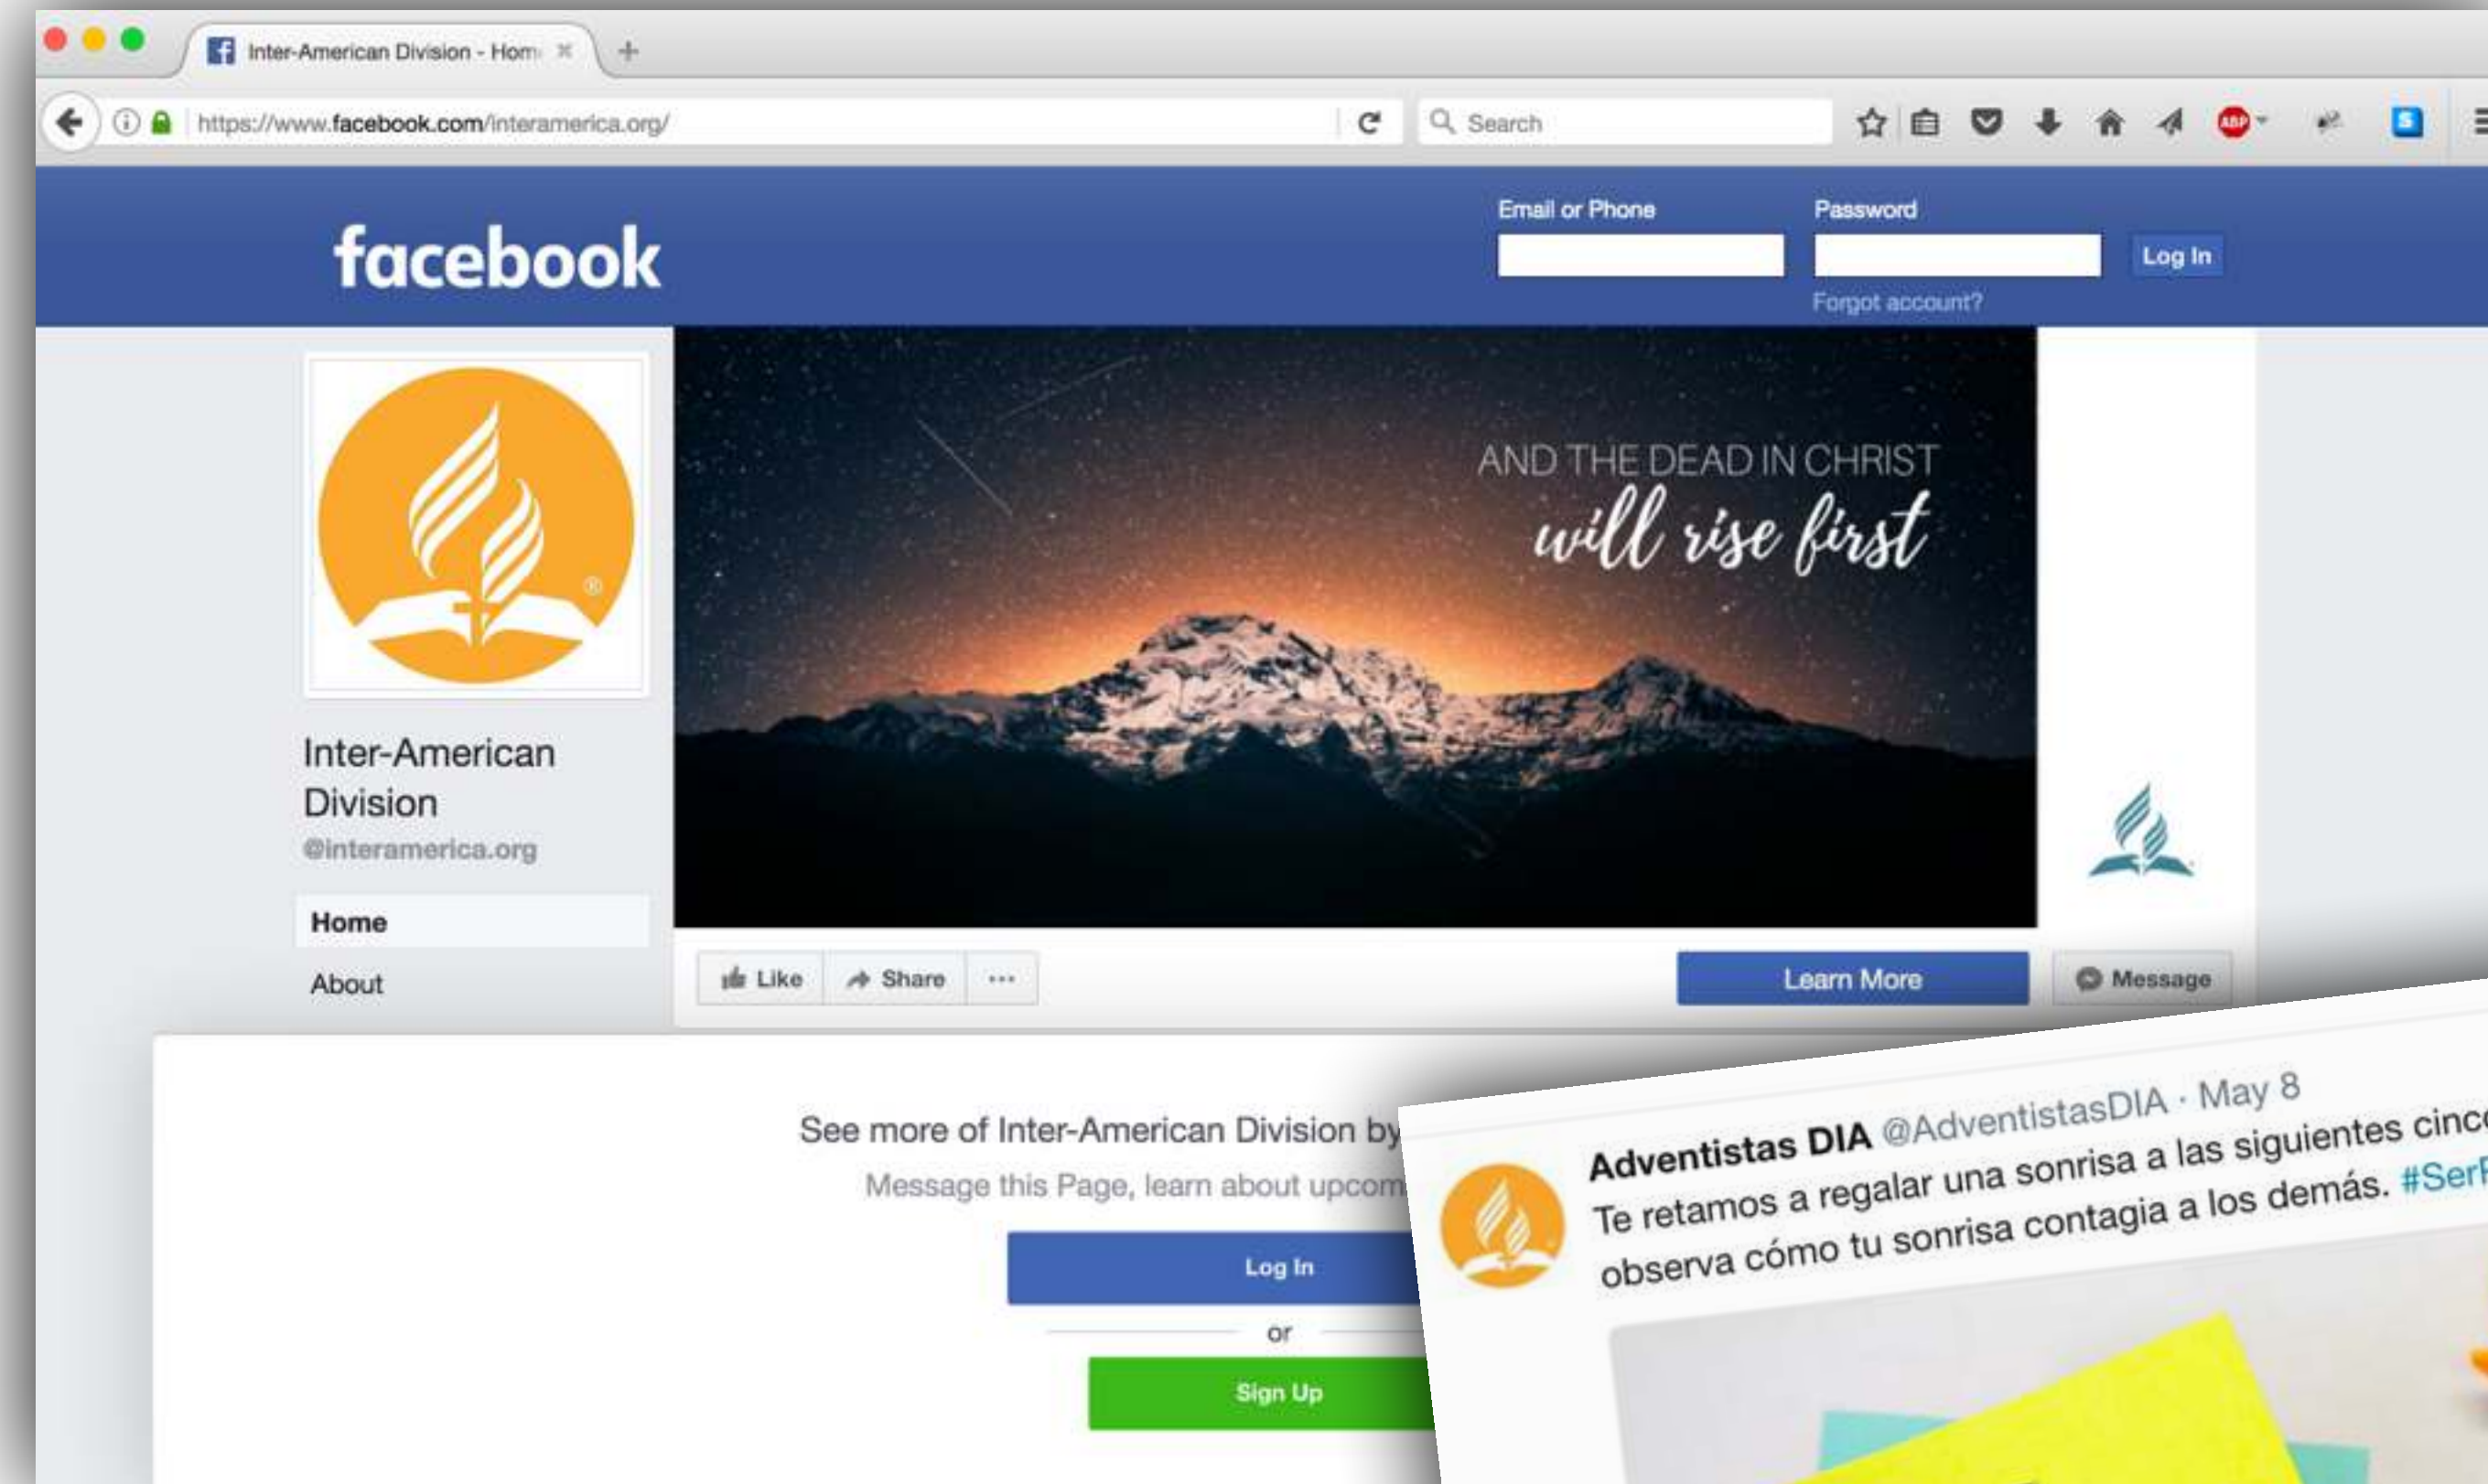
Inter-American Division - Hom

https://www.facebook.com/interamerica.org/

Search

facebook

Email or Phone

Password

Log In

Forgot account?

AND THE DEAD IN CHRIST
will rise first

Inter-American Division
@interamerica.org

Home

About

Like

Share

...

Learn More

Message

See more of Inter-American Division by

Message this Page, learn about upcom

Log In

or

Sign Up

Adventistas DIA @AdventistasDIA · May 8
Te retamos a regalar una sonrisa a las siguientes cinc
observa cómo tu sonrisa contagia a los demás. #Ser